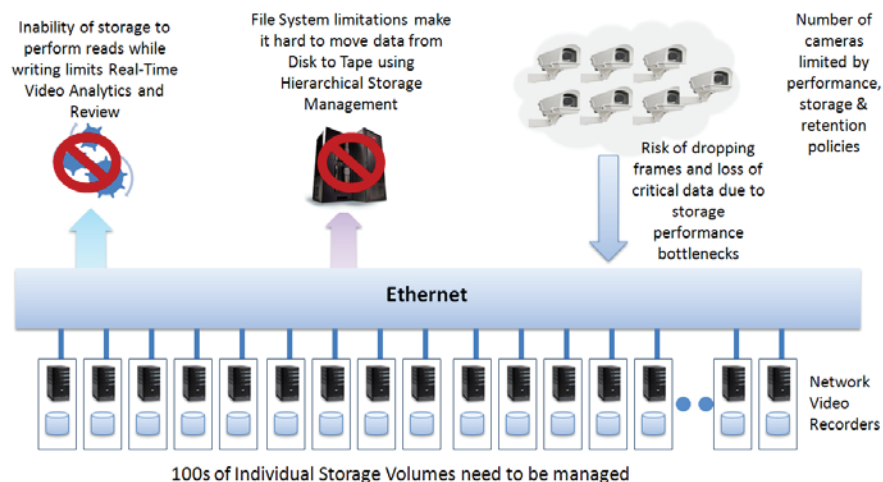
Inability of storage to perform reads while writing limits Real-Time Video Analytics and Review

File System limitations make it hard to move data from Disk to Tape using Hierarchical Storage Management

Number of cameras limited by performance, storage & retention policies

Risk of dropping frames and loss of critical data due to storage performance bottlenecks

Ethernet

Network Video Recorders

100s of Individual Storage Volumes need to be managed